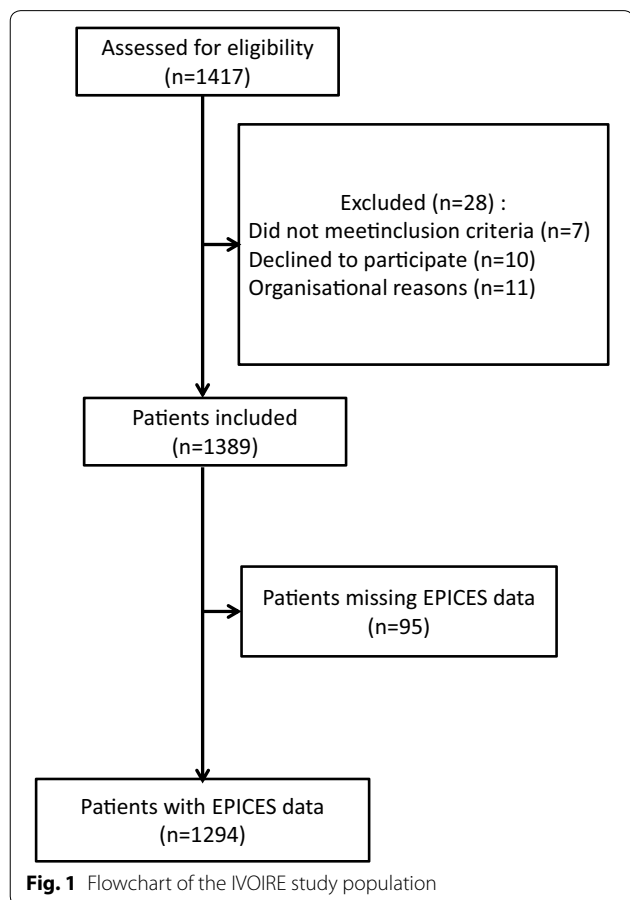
Assessed for eligibility
(n=1417)

Excluded (n=28) :
Did not meetinclusion criteria (n=7)
Declined to participate (n=10)
Organisational reasons (n=11)

Patients included
(n=1389)

Patients missing EPICES data
(n=95)

Patients with EPICES data
(n=1294)

**Fig. 1** Flowchart of the IVOIRE study population